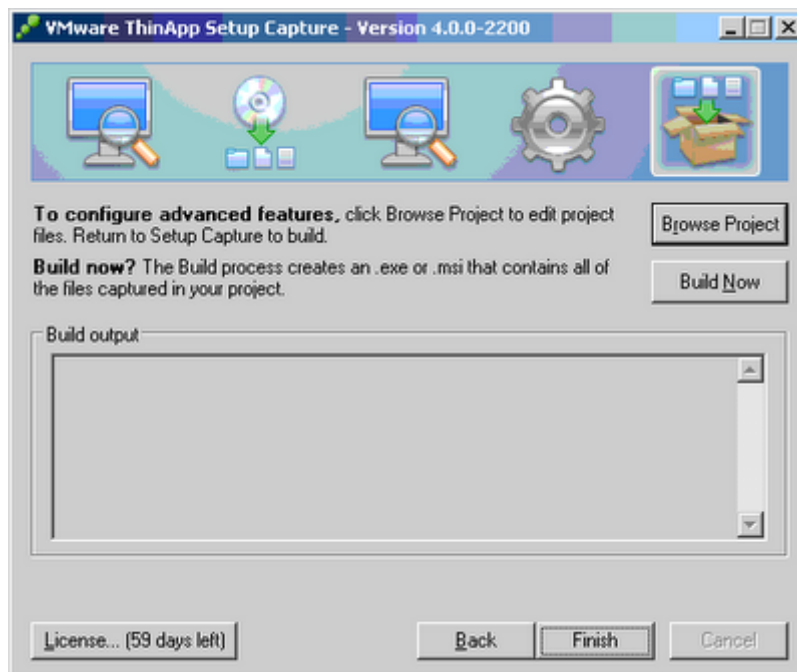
VMware ThinApp Setup Capture - Version 4.0.0-2200

To configure advanced features, click Browse Project to edit project files. Return to Setup Capture to build.

Browse Project

Build now? The Build process creates an .exe or .msi that contains all of the files captured in your project.

Build Now

Build output

License... (59 days left)

Back

Finish

Cancel